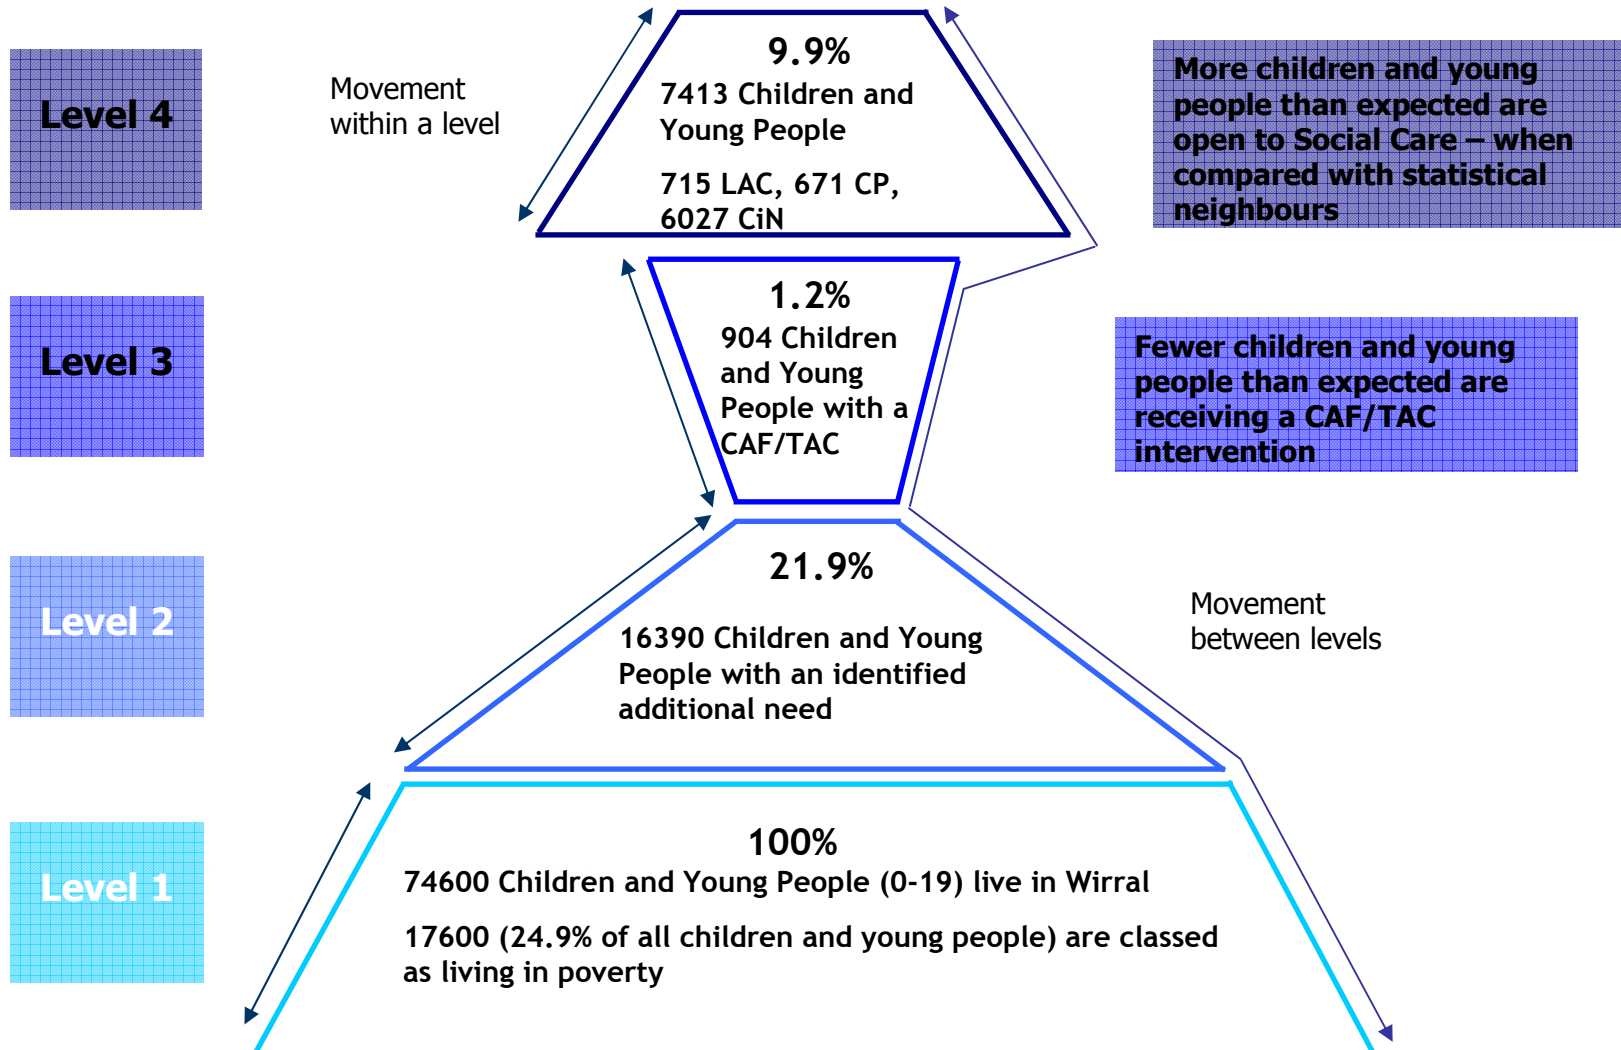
Level 4

Movement within a level

9.9%
7413 Children and Young People

715 LAC, 671 CP, 6027 CiN

More children and young people than expected are open to Social Care – when compared with statistical neighbours

Level 3

1.2%
904 Children and Young People with a CAF/TAC

Fewer children and young people than expected are receiving a CAF/TAC intervention

Level 2

21.9%

16390 Children and Young People with an identified additional need

Movement between levels

Level 1

100%
74600 Children and Young People (0-19) live in Wirral

17600 (24.9% of all children and young people) are classed as living in poverty